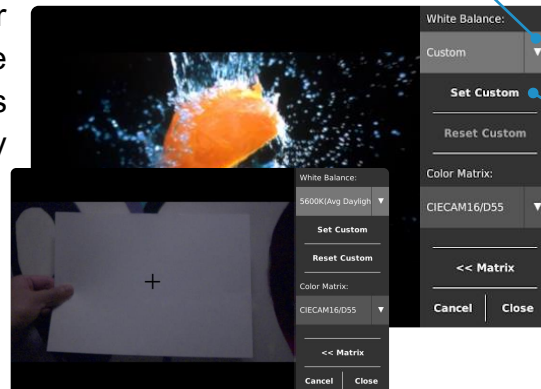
r
e
s
y

White Balance:
Custom
Set Custom
Reset Custom
Color Matrix:
CIECAM16/D55
<< Matrix
Cancel
Close

White Balance:
5600K(Avg Dayligh
Set Custom
Reset Custom
Color Matrix:
CIECAM16/D55
<< Matrix
Cancel
Close